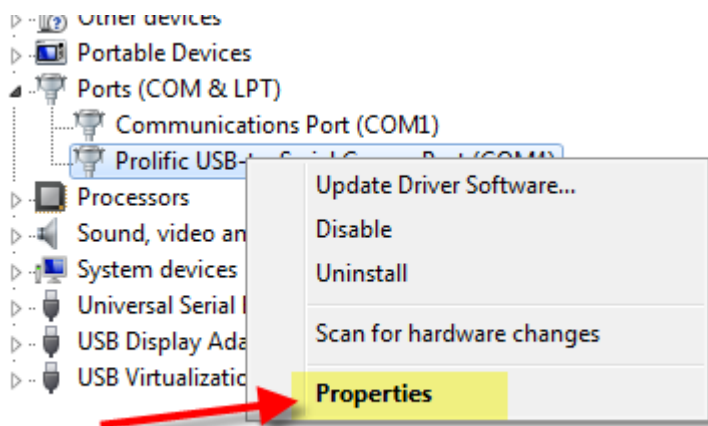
Other devices
Portable Devices
Ports (COM & LPT)
Communications Port (COM1)
Prolific USB-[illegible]
Processors
Sound, video an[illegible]
System devices
Universal Serial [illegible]
USB Display Ada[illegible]
USB Virtualizatio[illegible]

Update Driver Software...
Disable
Uninstall
Scan for hardware changes
Properties